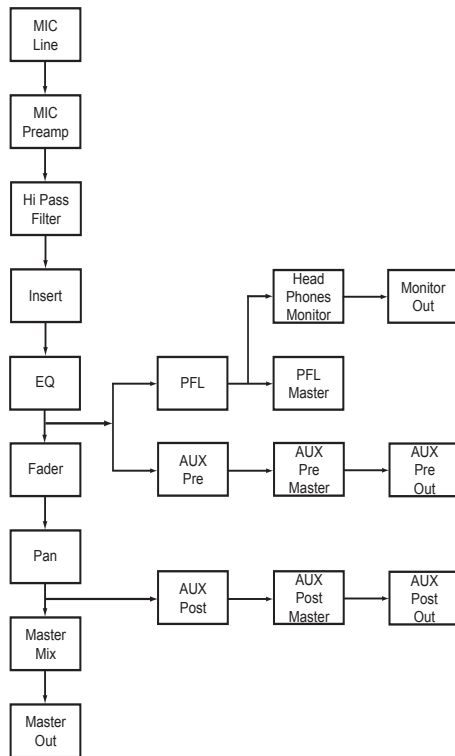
MIC Line

MIC Preamp

Hi Pass Filter

Insert

EQ

Fader

Pan

Master Mix

Master Out

PFL

Head Phones Monitor

Monitor Out

PFL Master

AUX Pre

AUX Pre Master

AUX Pre Out

AUX Post

AUX Post Master

AUX Post Out